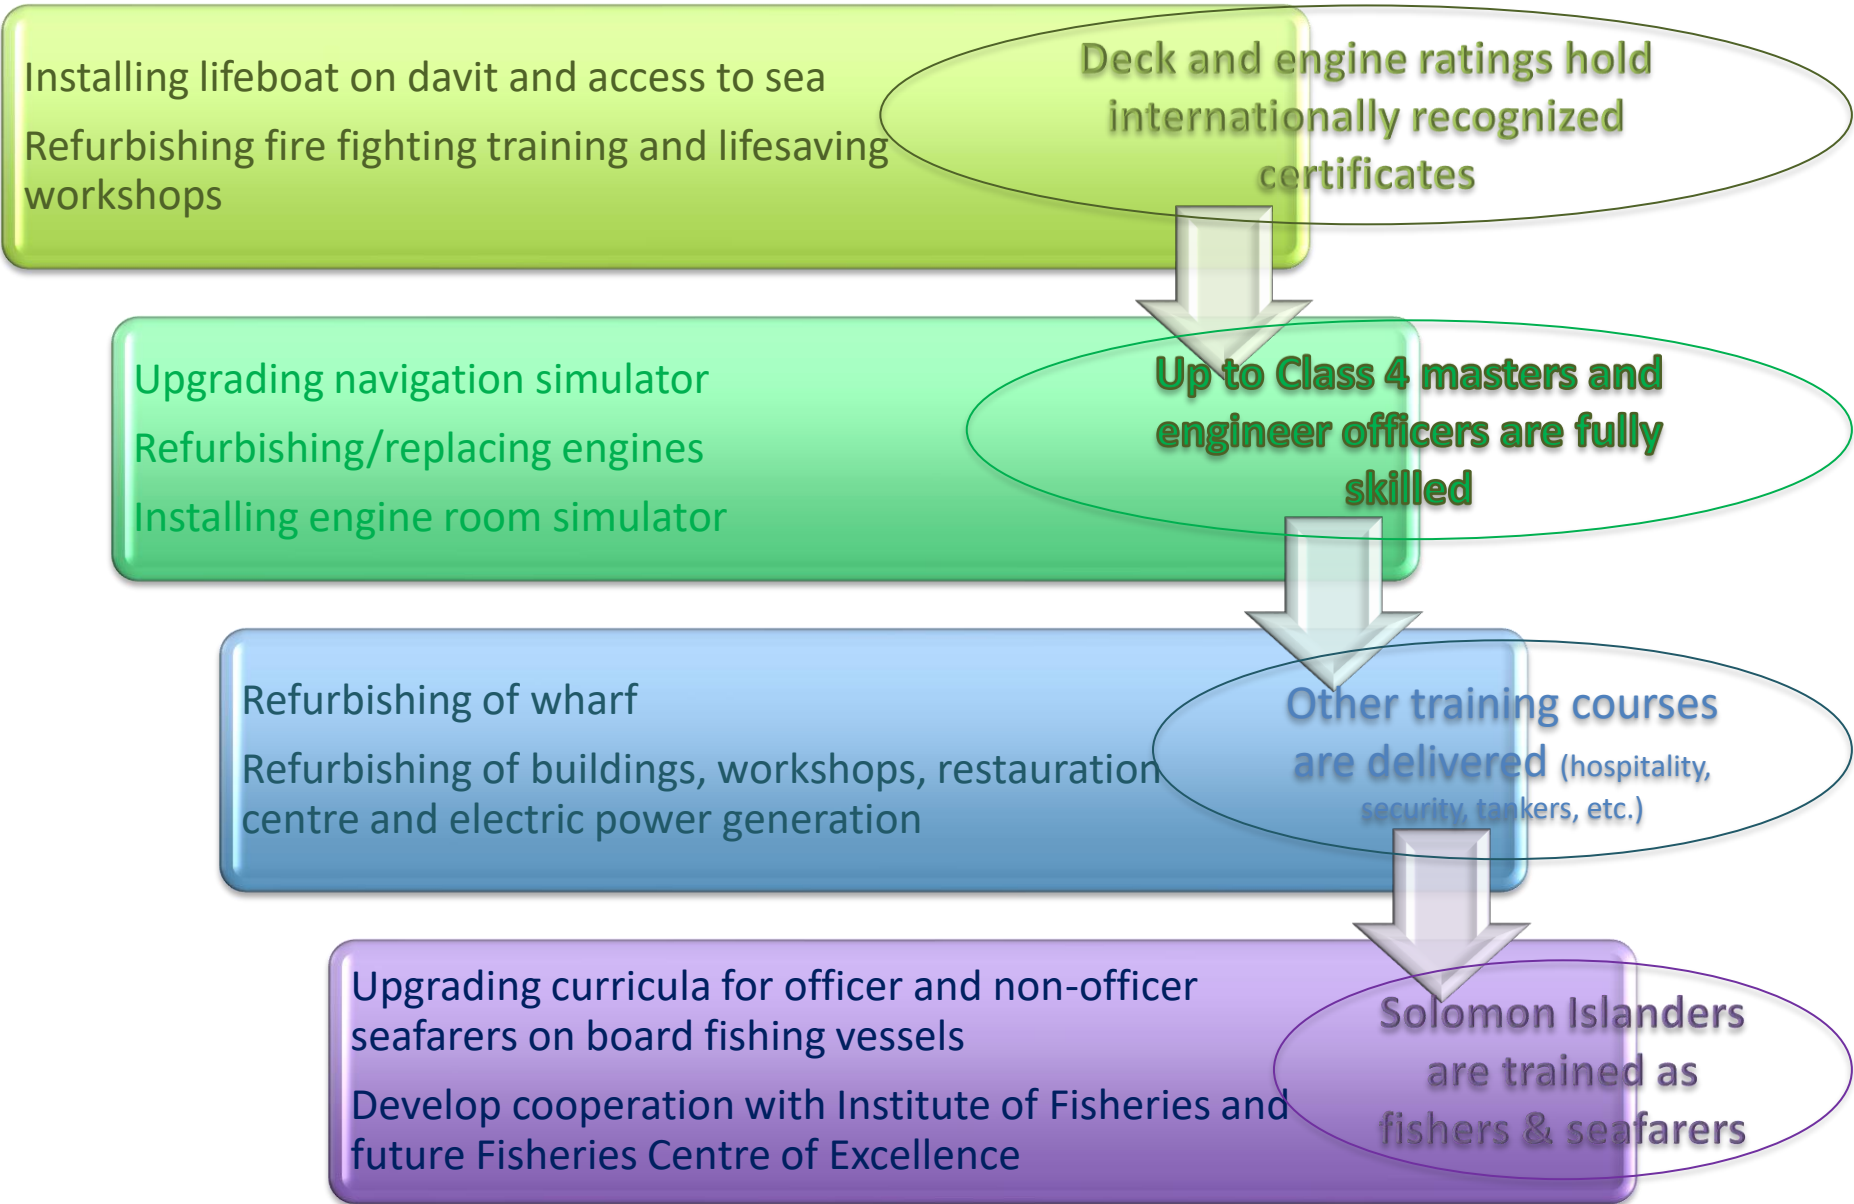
Installing lifeboat on davit and access to sea

Refurbishing fire fighting training and lifesaving workshops

Deck and engine ratings hold internationally recognized certificates

Upgrading navigation simulator

Refurbishing/replacing engines

Installing engine room simulator

Up to Class 4 masters and engineer officers are fully skilled

Refurbishing of wharf

Refurbishing of buildings, workshops, restauration centre and electric power generation

Other training courses are delivered (hospitality, security, tankers, etc.)

Upgrading curricula for officer and non-officer seafarers on board fishing vessels

Develop cooperation with Institute of Fisheries and future Fisheries Centre of Excellence

Solomon Islanders are trained as fishers & seafarers